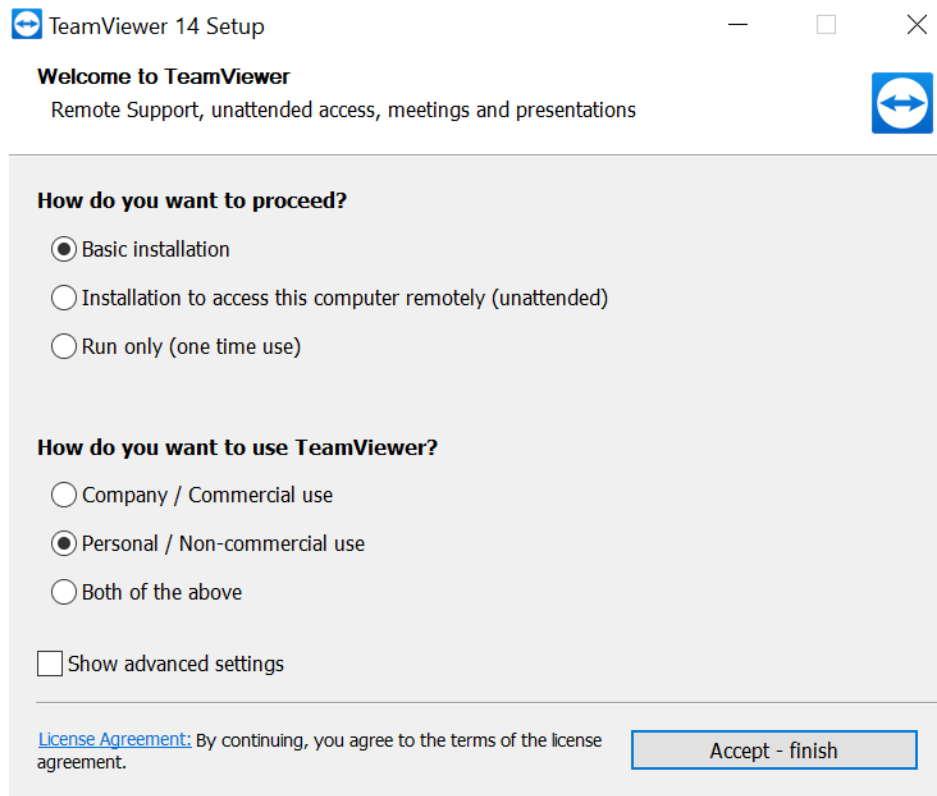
TeamViewer 14 Setup

Welcome to TeamViewer
Remote Support, unattended access, meetings and presentations

How do you want to proceed?

Basic installation

Installation to access this computer remotely (unattended)

Run only (one time use)

How do you want to use TeamViewer?

Company / Commercial use

Personal / Non-commercial use

Both of the above

Show advanced settings

License Agreement: By continuing, you agree to the terms of the license agreement.

Accept - finish